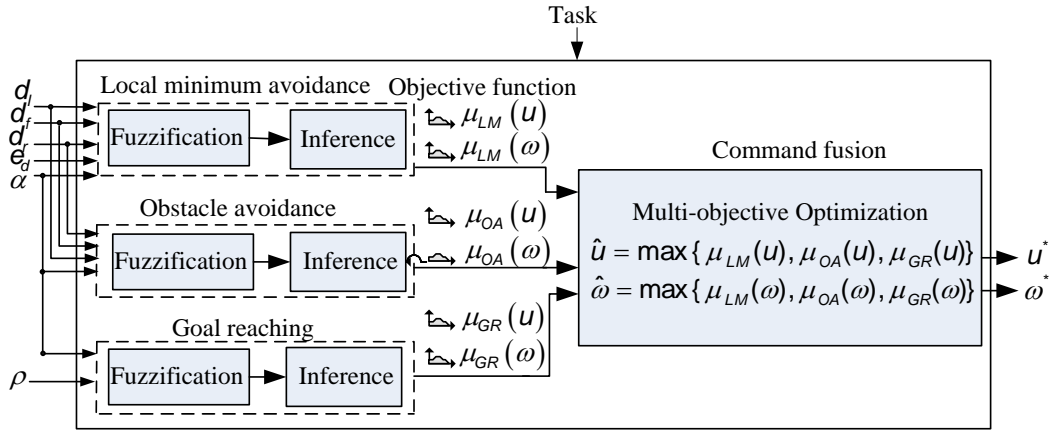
Task

$d_l$
$d_f$
$d_r$
$e_d$
$\alpha$
$\rho$

Local minimum avoidance
Objective function
Fuzzification
Inference
$\mu_{LM}(u)$
$\mu_{LM}(\omega)$

Obstacle avoidance
Fuzzification
Inference
$\mu_{OA}(u)$
$\mu_{OA}(\omega)$

Goal reaching
Fuzzification
Inference
$\mu_{GR}(u)$
$\mu_{GR}(\omega)$

Command fusion
Multi-objective Optimization
$\hat{u} = \max\{\mu_{LM}(u), \mu_{OA}(u), \mu_{GR}(u)\}$
$\hat{\omega} = \max\{\mu_{LM}(\omega), \mu_{OA}(\omega), \mu_{GR}(\omega)\}$
$u^*$
$\omega^*$